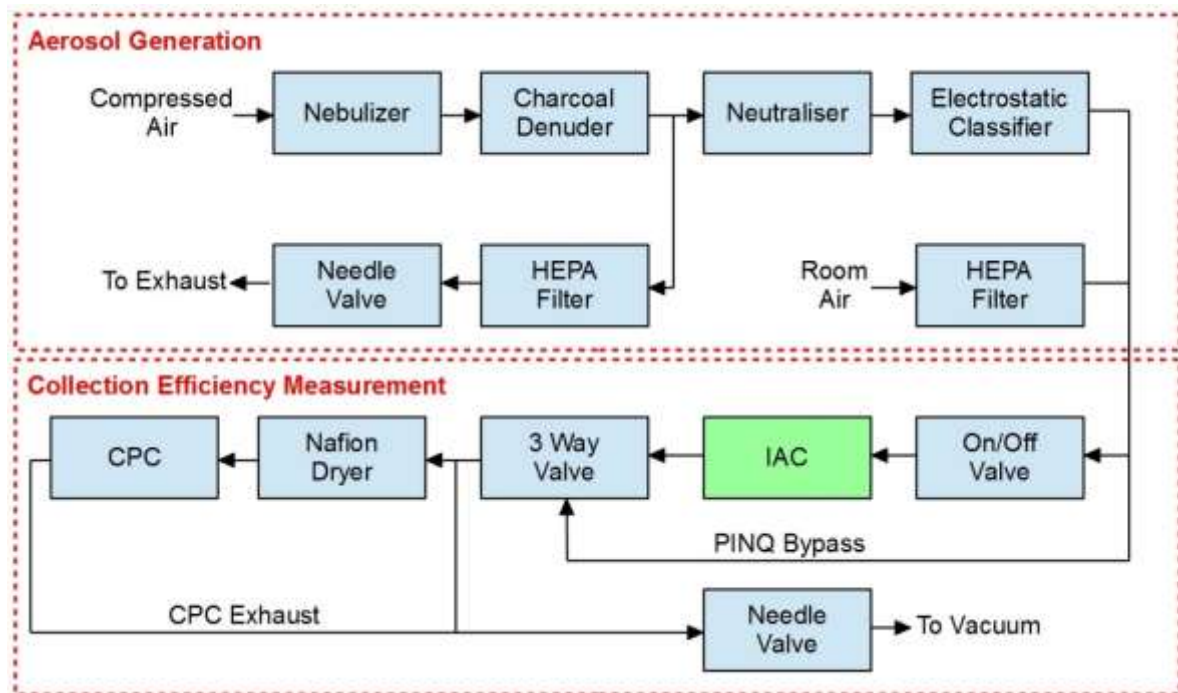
Aerosol Generation

Compressed Air

Nebulizer

Charcoal Denuder

Neutraliser

Electrostatic Classifier

To Exhaust

Needle Valve

HEPA Filter

Room Air

HEPA Filter

Collection Efficiency Measurement

CPC

Nafion Dryer

3 Way Valve

IAC

On/Off Valve

PINQ Bypass

CPC Exhaust

Needle Valve

To Vacuum